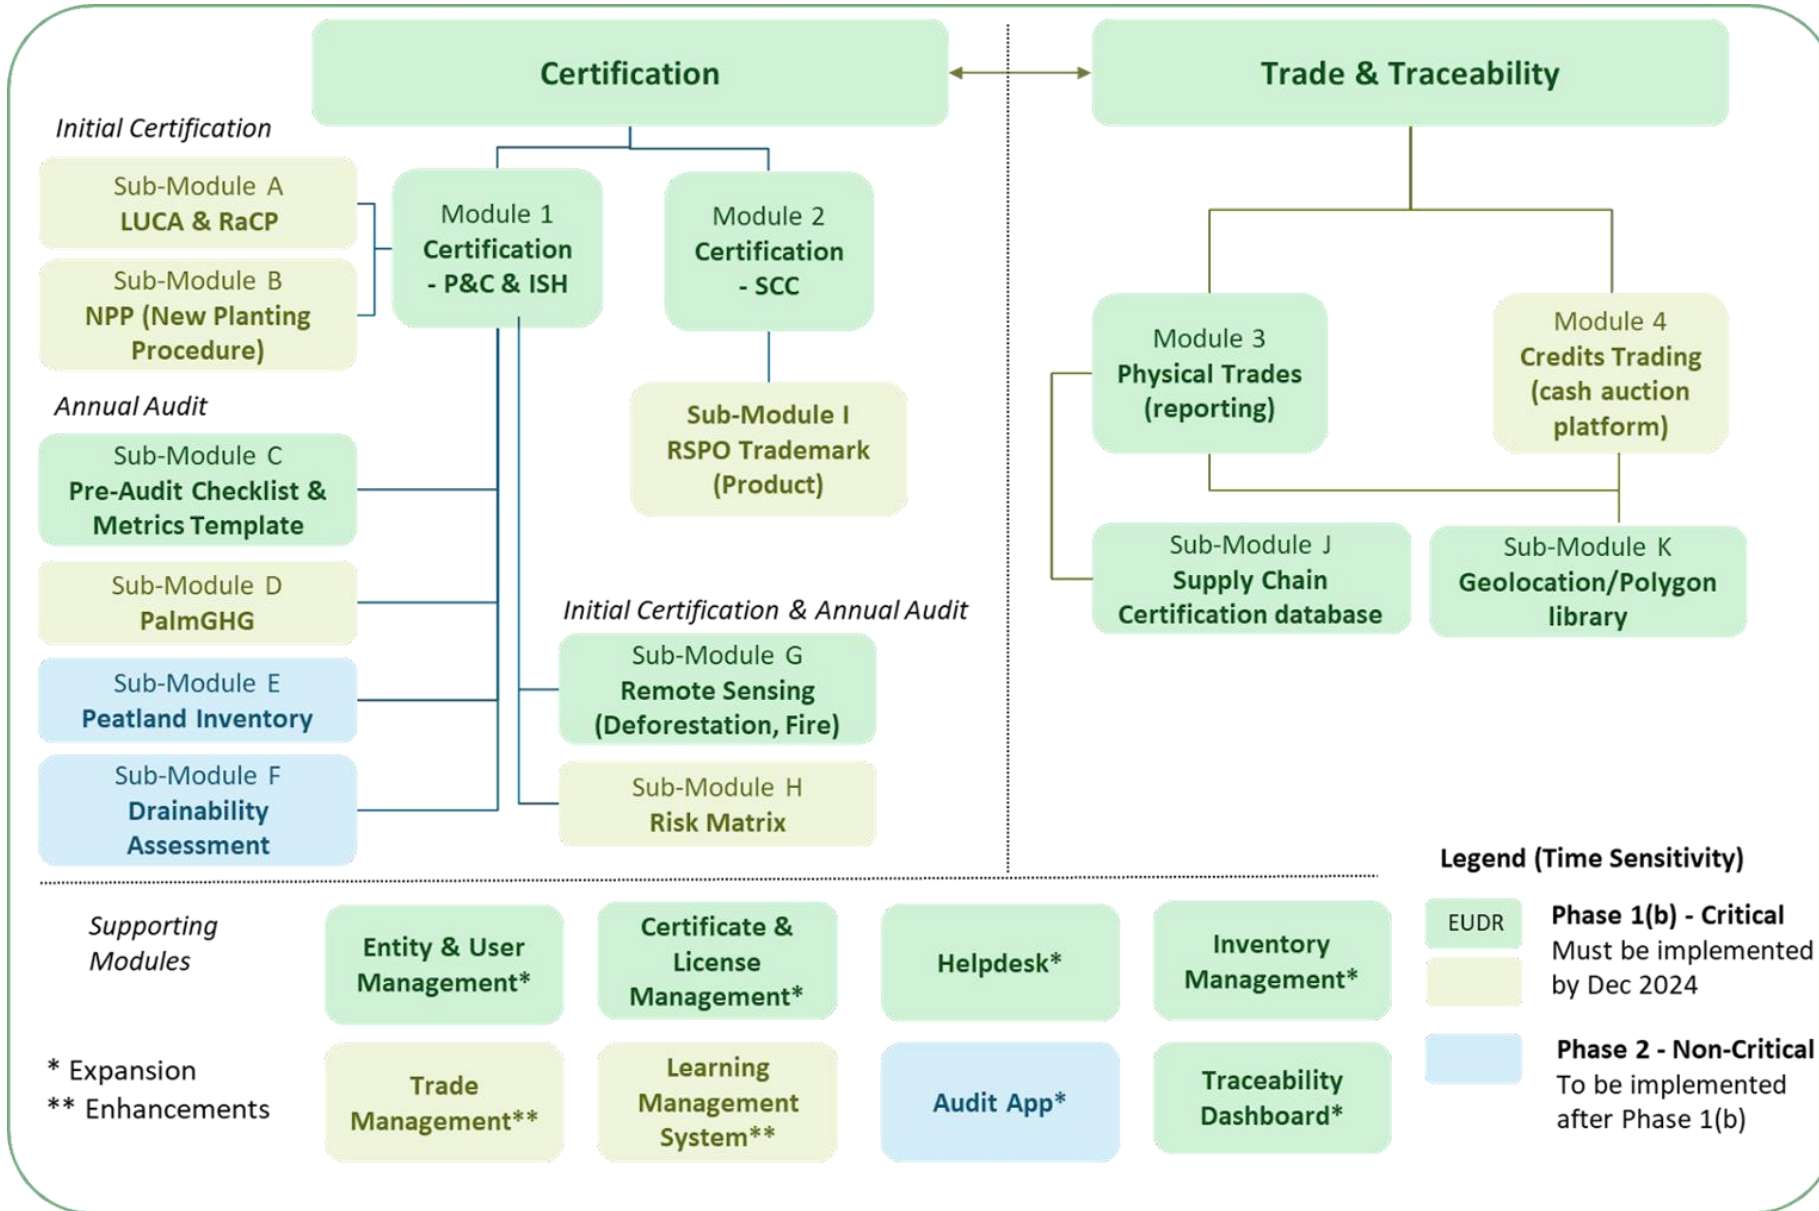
Certification

Trade & Traceability

Initial Certification

Sub-Module A
LUCA & RaCP

Sub-Module B
NPP (New Planting Procedure)

Module 1
Certification - P&C & ISH

Module 2
Certification - SCC

Sub-Module I
RSPO Trademark (Product)

Annual Audit

Sub-Module C
Pre-Audit Checklist & Metrics Template

Sub-Module D
PalmGHG

Sub-Module E
Peatland Inventory

Sub-Module F
Drainability Assessment

Initial Certification & Annual Audit

Sub-Module G
Remote Sensing (Deforestation, Fire)

Sub-Module H
Risk Matrix

Module 3
Physical Trades (reporting)

Module 4
Credits Trading (cash auction platform)

Sub-Module J
Supply Chain Certification database

Sub-Module K
Geolocation/Polygon library

Supporting Modules

Entity & User Management*

Certificate & License Management*

Helpdesk*

Inventory Management*

Trade Management**

Learning Management System**

Audit App*

Traceability Dashboard*

* Expansion
** Enhancements

Legend (Time Sensitivity)

EUDR

Phase 1(b) - Critical
Must be implemented by Dec 2024

Phase 2 - Non-Critical
To be implemented after Phase 1(b)